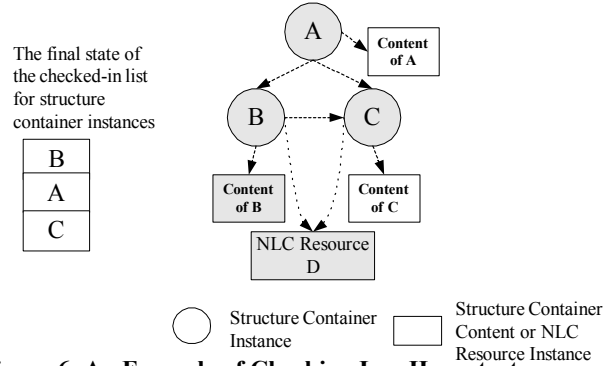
The final state of the checked-in list for structure container instances

| B |
|---|
| A |
| C |

A

Content of A

B

C

Content of B

Content of C

NLC Resource D

Structure Container Instance

Structure Container Content or NLC Resource Instance

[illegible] 6. An Example of Checking-In a H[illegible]